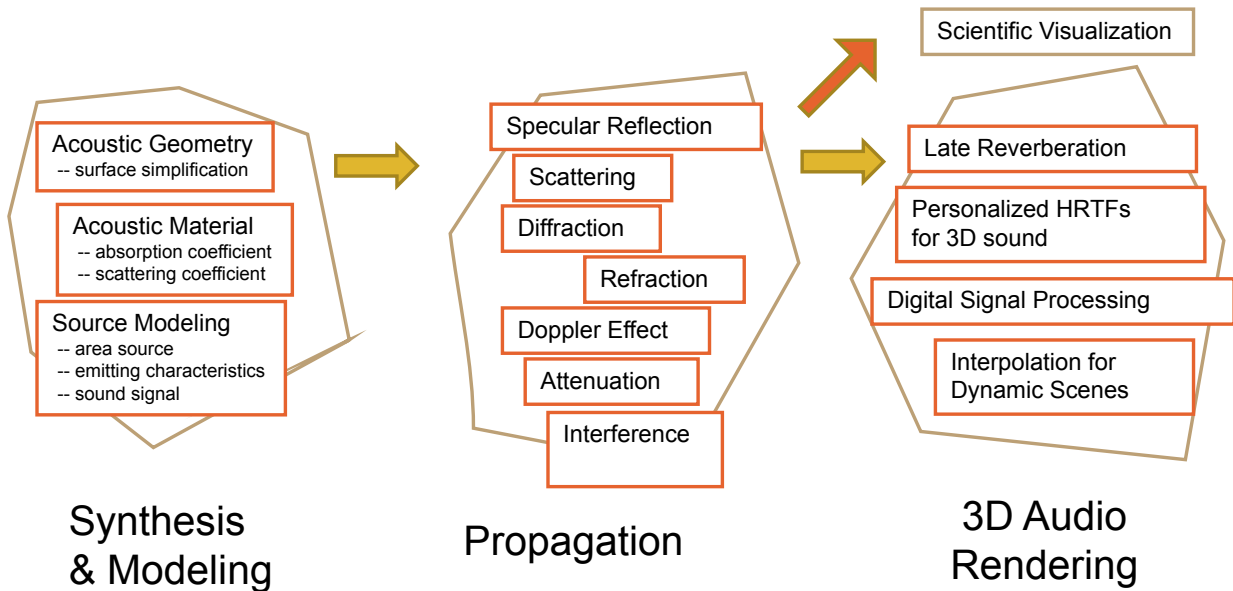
Acoustic Geometry
-- surface simplification

Acoustic Material
-- absorption coefficient
-- scattering coefficient

Source Modeling
-- area source
-- emitting characteristics
-- sound signal

Synthesis & Modeling

Specular Reflection

Scattering

Diffraction

Refraction

Doppler Effect

Attenuation

Interference

Propagation

Scientific Visualization

Late Reverberation

Personalized HRTFs for 3D sound

Digital Signal Processing

Interpolation for Dynamic Scenes

3D Audio Rendering